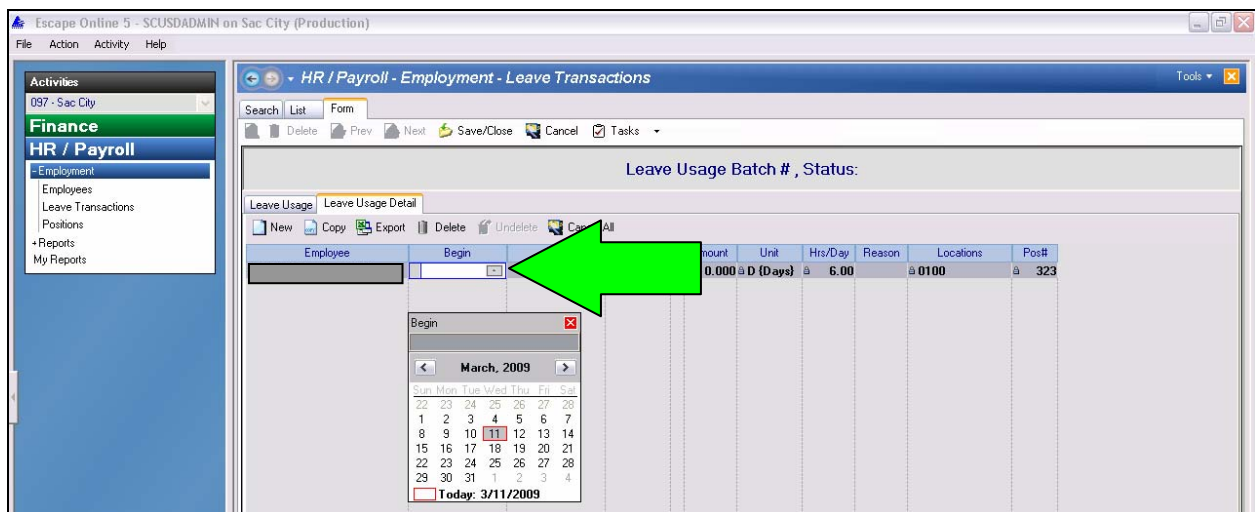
Escape Online 5 - SCUSDADMIN on Sac City (Production)

File Action Activity Help

Activities
097 - Sac City
Finance
HR / Payroll
- Employment
Employees
Leave Transactions
Positions
+ Reports
My Reports

HR / Payroll - Employment - Leave Transactions

Tools

Search List Form

Delete Prev Next Save/Close Cancel Tasks

Leave Usage Batch # , Status:

Leave Usage Leave Usage Detail

New Copy Export Delete Undelete Ca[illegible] All

| Employee | Begin | | mount | Unit | Hrs/Day | Reason | Locations | Pos# |
|---|---|---|---|---|---|---|---|---|
| | | | 0.000 | D (Days) | 6.00 | | 0100 | 323 |

Begin

March, 2009

| Sun | Mon | Tue | Wed | Thu | Fri | Sat |
|---|---|---|---|---|---|---|
| 22 | 23 | 24 | 25 | 26 | 27 | 28 |
| 1 | 2 | 3 | 4 | 5 | 6 | 7 |
| 8 | 9 | 10 | 11 | 12 | 13 | 14 |
| 15 | 16 | 17 | 18 | 19 | 20 | 21 |
| 22 | 23 | 24 | 25 | 26 | 27 | 28 |
| 29 | 30 | 31 | 1 | 2 | 3 | 4 |

Today: 3/11/2009